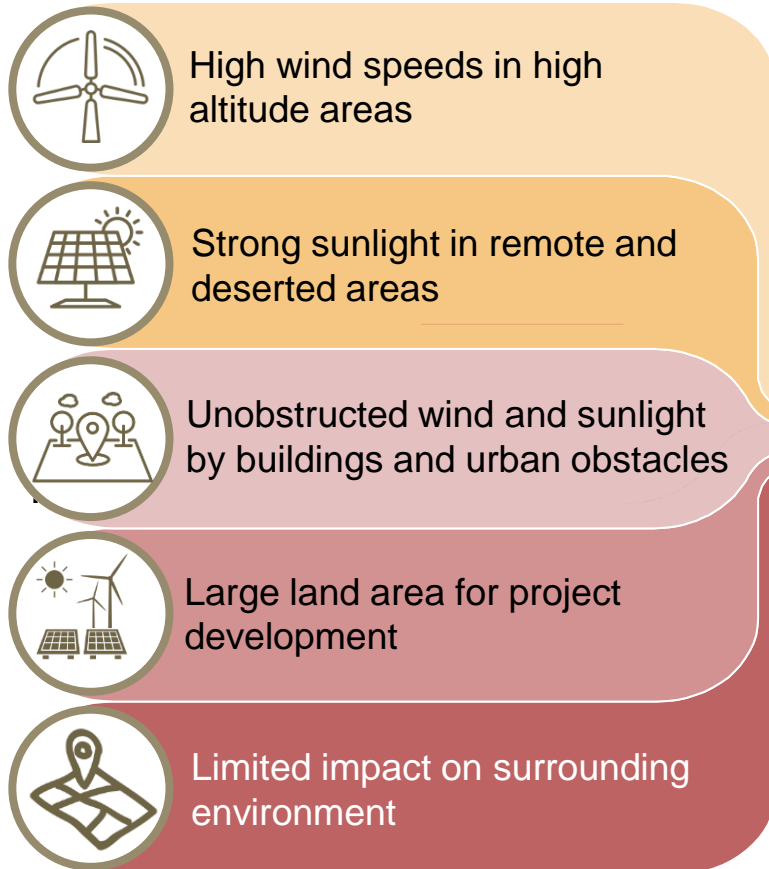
High wind speeds in high altitude areas

Strong sunlight in remote and deserted areas

Unobstructed wind and sunlight by buildings and urban obstacles

Large land area for project development

Limited impact on surrounding environment